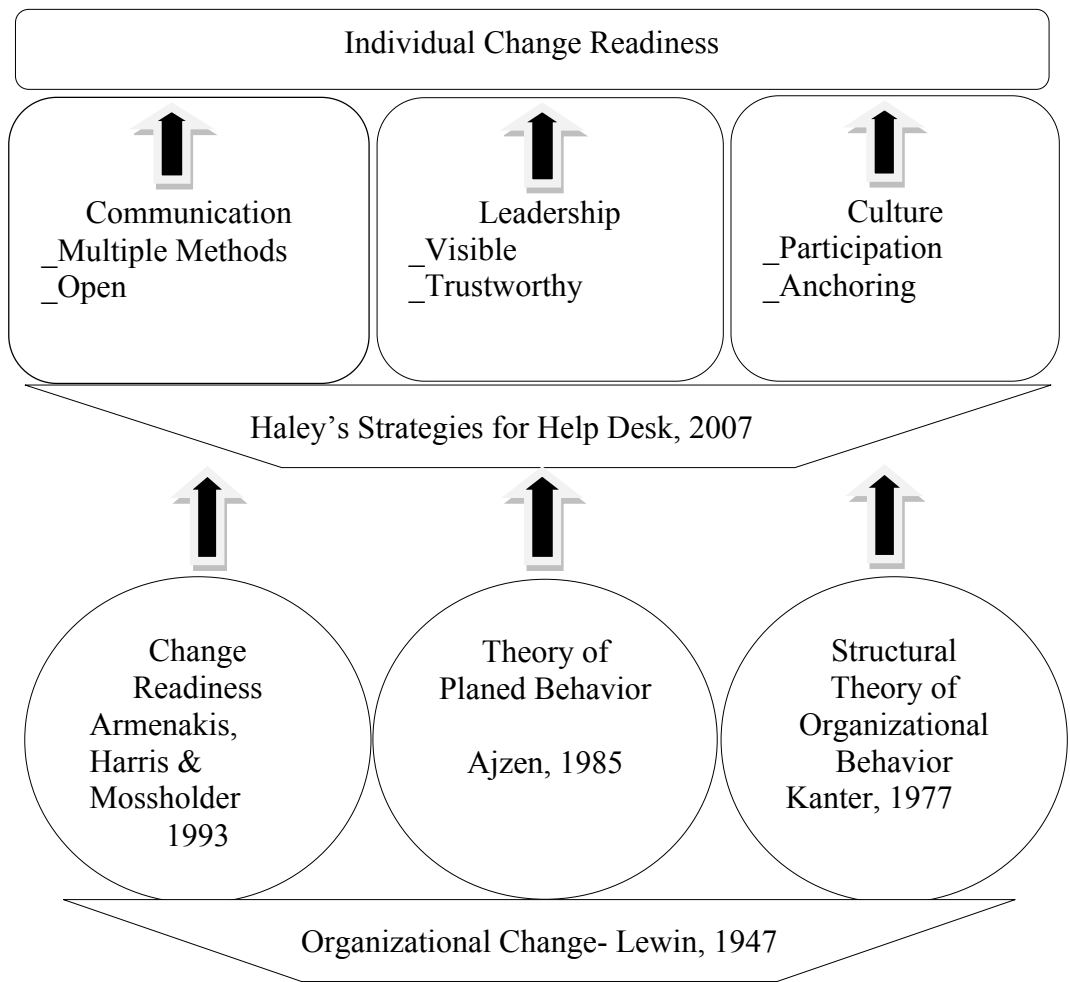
Individual Change Readiness

Communication
_Multiple Methods
_Open

Leadership
_Visible
_Trustworthy

Culture
_Participation
_Anchoring

Haley's Strategies for Help Desk, 2007

Change Readiness
Armenakis, Harris & Mossholder
1993

Theory of Planed Behavior

Ajzen, 1985

Structural Theory of Organizational Behavior
Kanter, 1977

Organizational Change- Lewin, 1947